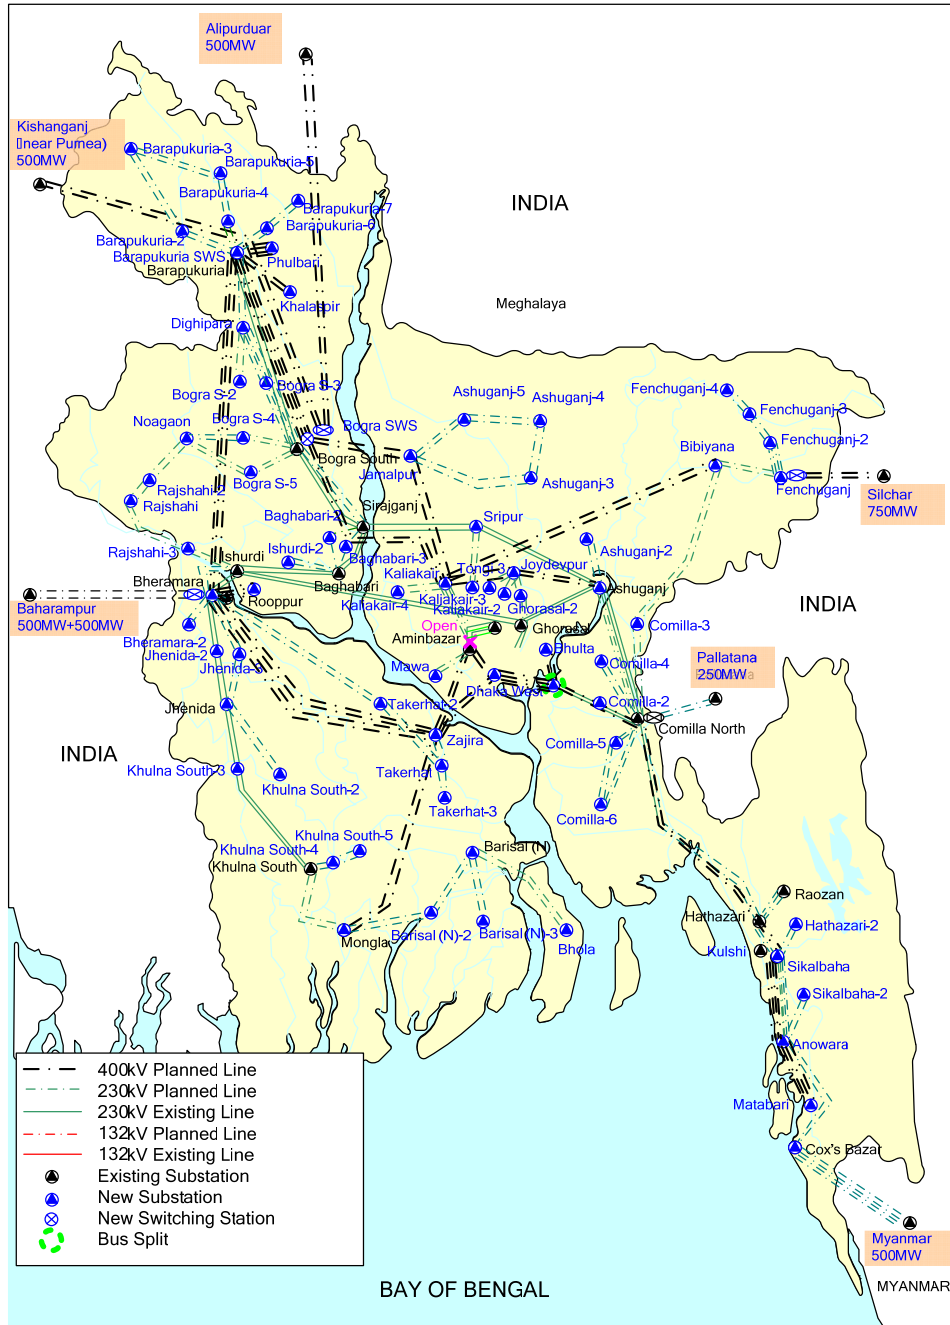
Alipurduar
500MW

Kishanganj
(near Purnea)
500MW

Barapukuria-3
Barapukuria-5
Barapukuria-4
Barapukuria-7
Barapukuria-6
Barapukuria-2
Barapukuria SWS
Barapukuria
Phulbari
Khalashpir
Dighipara

INDIA

Meghalaya

Bogra S-2
Bogra S-3
Noagaon
Bogra S-4
Bogra SWS
Bogra South
Jamalpur
Rajshahi-2
Rajshahi
Bogra S-5
Sirajganj
Baghabari-2
Rajshahi-3
Ishurdi
Ishurdi-2
Baghabari-3
Baghabari
Kaliakair
Bheramara
Rooppur
Kaliakair-4
Kaliakair-3
Kaliakair-2
Baharampur
500MW+500MW
Bheramara-2
Jhenida-2
Jhenida-3
Jhenida

Ashuganj-5
Ashuganj-4
Ashuganj-3
Fenchuganj-4
Fenchuganj-3
Fenchuganj-2
Bibiyana
Fenchuganj
Silchar
750MW
Sripur
Ashuganj-2
Tongi-3
Joydevpur
Ashuganj
Ghorasal-2
Ghorasal
INDIA
Open
Aminbazar
Comilla-3
Bhulta
Mawa
Comilla-4
Pallatana
250MW
Dhaka West
Comilla-2
Takerhat-2
Comilla North
Zajira
Comilla-5
INDIA
Khulna South-3
Khulna South-2
Takerhat
Takerhat-3
Comilla-6
Khulna South-5
Khulna South-4
Khulna South
Barisal (N)
Raozan
Hathazari
Hathazari-2
Mongla
Barisal (N)-2
Barisal (N)-3
Bhola
Kulshi
Sikalbaha
Sikalbaha-2
Anowara
Matabari
Cox's Bazar
Myanmar
500MW
MYANMAR

400kV Planned Line
230kV Planned Line
230kV Existing Line
132kV Planned Line
132kV Existing Line
Existing Substation
New Substation
New Switching Station
Bus Split

BAY OF BENGAL